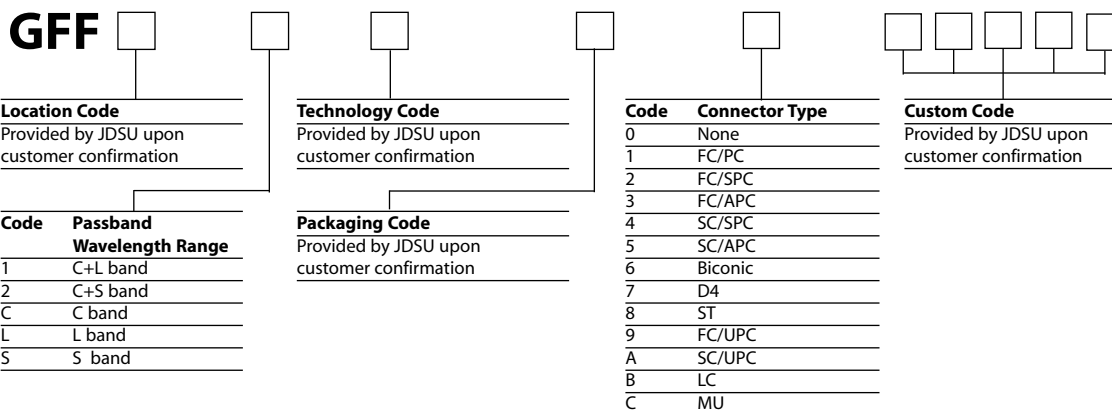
GFF

Location Code
Provided by JDSU upon customer confirmation

| Code | Passband Wavelength Range |
|---|---|
| 1 | C+L band |
| 2 | C+S band |
| C | C band |
| L | L band |
| S | S band |

Technology Code
Provided by JDSU upon customer confirmation

Packaging Code
Provided by JDSU upon customer confirmation

| Code | Connector Type |
|---|---|
| 0 | None |
| 1 | FC/PC |
| 2 | FC/SPC |
| 3 | FC/APC |
| 4 | SC/SPC |
| 5 | SC/APC |
| 6 | Biconic |
| 7 | D4 |
| 8 | ST |
| 9 | FC/UPC |
| A | SC/UPC |
| B | LC |
| C | MU |

Custom Code
Provided by JDSU upon customer confirmation